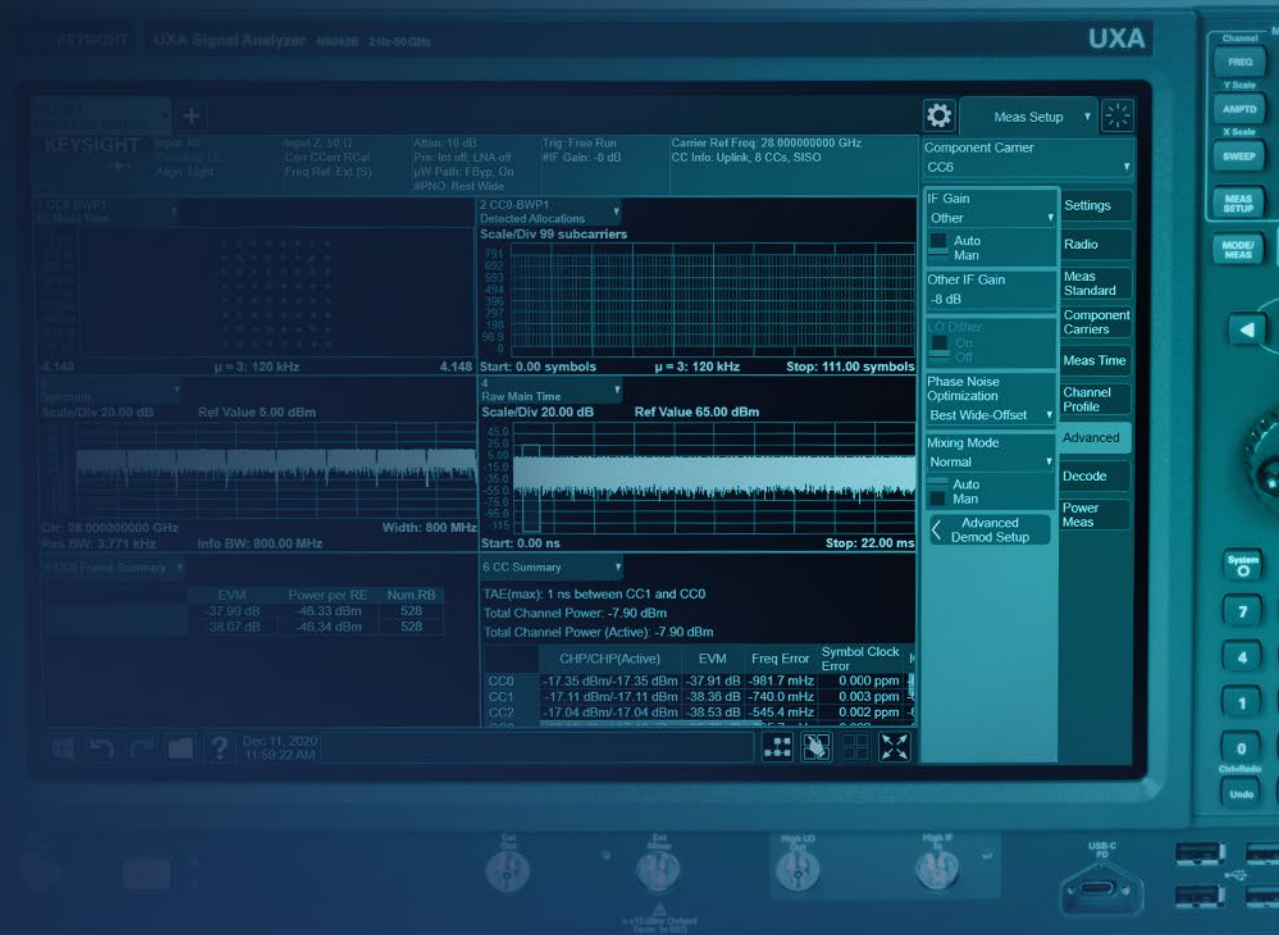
KEYSIGHT UXA Signal Analyzer N9042B 2Hz-50GHz

UXA

Meas Setup

KEYSIGHT Input: RF Coupling: DC Align: Light

Input Z: 50 Ω Corr CCorr RCal Freq Ref: Ext (S)

Atten: 10 dB Pre: Int off, LNA off µW Path: FByp, On #PNO: Best Wide

Trig: Free Run #IF Gain: -8 dB

Carrier Ref Freq: 28.000000000 GHz CC Info: Uplink, 8 CCs, SISO

1 CC0-BWP1 IQ Meas Time

-4.148 µ = 3: 120 kHz 4.148

2 CC0-BWP1 Detected Allocations

Scale/Div 99 subcarriers

791 692 593 494 396 297 198 98.9 0

Start: 0.00 symbols µ = 3: 120 kHz Stop: 111.00 symbols

3 Spectrum

Scale/Div 20.00 dB Ref Value 5.00 dBm

Ctr: 28.000000000 GHz Width: 800 MHz

Res BW: 3.771 kHz Info BW: 800.00 MHz

4 Raw Main Time

Scale/Div 20.00 dB Ref Value 65.00 dBm

45.0 25.0 5.00 -15.0 -35.0 -55.0 -75.0 -95.0 -115

Start: 0.00 ns Stop: 22.00 ms

5 CC0 Frame Summary

| | EVM | Power per RE | Num.RB |
|---|---|---|---|
| | -37.90 dB | -46.33 dBm | 528 |
| | -38.07 dB | -46.34 dBm | 528 |

6 CC Summary

TAE(max): 1 ns between CC1 and CC0

Total Channel Power: -7.90 dBm

Total Channel Power (Active): -7.90 dBm

| | CHP/CHP(Active) | EVM | Freq Error | Symbol Clock Error |
|---|---|---|---|---|
| CC0 | -17.35 dBm/-17.35 dBm | -37.91 dB | -981.7 mHz | 0.000 ppm |
| CC1 | -17.11 dBm/-17.11 dBm | -38.36 dB | -740.0 mHz | 0.003 ppm |
| CC2 | -17.04 dBm/-17.04 dBm | -38.53 dB | -545.4 mHz | 0.002 ppm |

Dec 11, 2020 11:59:22 AM

Component Carrier
CC6

IF Gain
Other
Auto
Man

Other IF Gain
-8 dB

LO Dither
On
Off

Phase Noise Optimization
Best Wide-Offset

Mixing Mode
Normal
Auto
Man

Advanced Demod Setup

Settings
Radio
Meas Standard
Component Carriers
Meas Time
Channel Profile
Advanced
Decode
Power Meas

Channel
FREQ
Y Scale
AMPTD
X Scale
SWEEP
MEAS SETUP
MODE/ MEAS
System
7
4
1
0
Undo

Ext Mixer
High LO Out
High IF In
USB-C PD